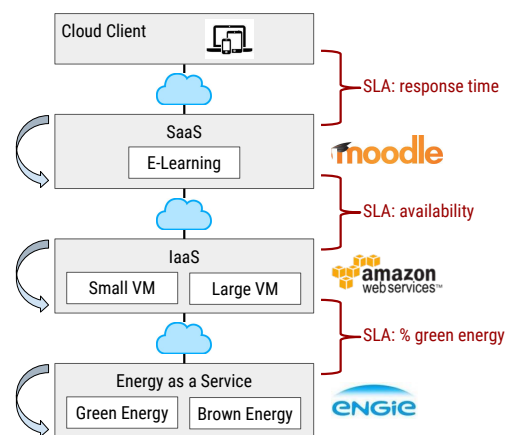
Cloud Client

SLA: response time

SaaS

E-Learning

moodle

SLA: availability

IaaS

Small VM

Large VM

amazon web services

SLA: % green energy

Energy as a Service

Green Energy

Brown Energy

ENGIE